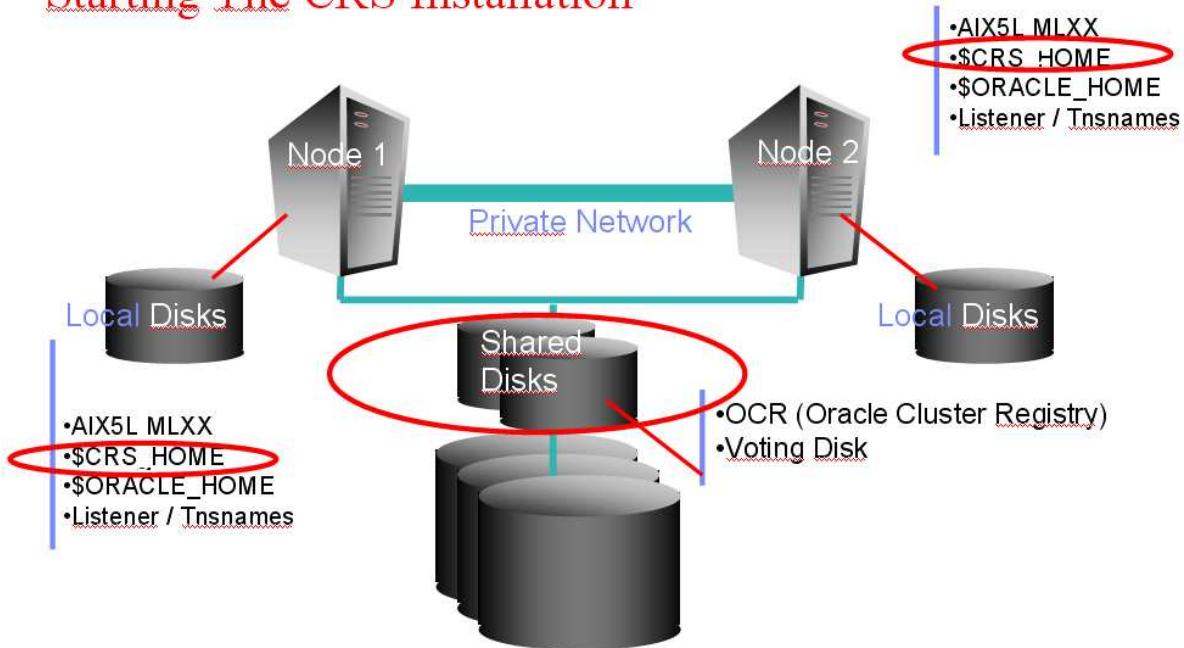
Starting The CRS Installation

•AIX5L MLXX
•$CRS_HOME
•$ORACLE_HOME
•Listener / Tnsnames

Node 1

Node 2

Private Network

Local Disks

Local Disks

Shared Disks

•AIX5L MLXX
•$CRS_HOME
•$ORACLE_HOME
•Listener / Tnsnames

•OCR (Oracle Cluster Registry)
•Voting Disk